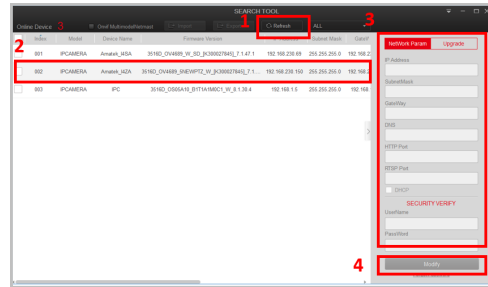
SEARCH TOOL

Online Device 3

Onvif Multicast/Netmask

Import

Export

1

Refresh

ALL

3

2

| Index | Model | Device Name | Firmware Version | IP Address | Subnet Mask | GateW |
|---|---|---|---|---|---|---|
| 001 | IPCAMERA | Amatek_IASA | 3516D_OV4689_W_SD_[K300027645]_7.1.47.1 | 192.168.230.69 | 255.255.255.0 | 192.168.2 |
| 002 | IPCAMERA | Amatek_IAZA | 3516D_OV4689_WNEWPTZ_W_[K300027645]_7.1... | 192.168.230.160 | 255.255.255.0 | 192.168.2 |
| 003 | IPCAMERA | IPC | 3516D_OS05A10_B1T1A1M0C1_W_6.1.38.4 | 192.168.1.5 | 255.255.255.0 | 192.168 |

NetWork Param

Upgrade

IP Address

SubnetMask

GateWay

DNS

HTTP Port

RTSP Port

DHCP

SECURITY VERIFY

UserName

PassWord

4

Modify